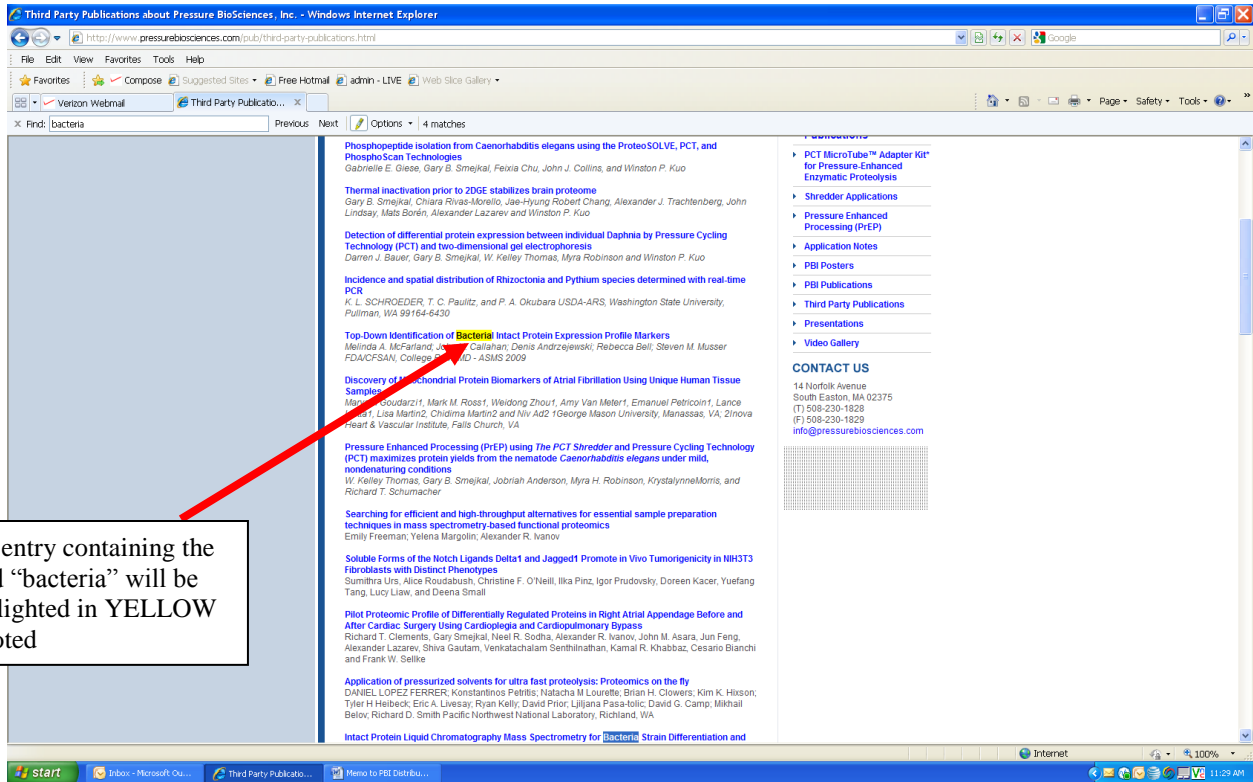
Third Party Publications about Pressure BioSciences, Inc. - Windows Internet Explorer

http://www.pressurebiosciences.com/pub/third-party-publications.html

Google

File Edit View Favorites Tools Help

Favorites | Compose | Suggested Sites | Free Hotmail | admin - LIVE | Web Slice Gallery

Verizon Webmail | Third Party Publicatio...

Page | Safety | Tools

Find: bacteria | Previous | Next | Options | 4 matches

Phosphopeptide isolation from Caenorhabditis elegans using the ProteoSOLVE, PCT, and PhosphoScan Technologies
Gabrielle E. Giese, Gary B. Smejkal, Feixia Chu, John J. Collins, and Winston P. Kuo

Thermal inactivation prior to 2DGE stabilizes brain proteome
Gary B. Smejkal, Chiara Rivas-Morello, Jae-Hyung Robert Chang, Alexander J. Trachtenberg, John Lindsay, Mats Borén, Alexander Lazarev and Winston P. Kuo

Detection of differential protein expression between individual Daphnia by Pressure Cycling Technology (PCT) and two-dimensional gel electrophoresis
Darren J. Bauer, Gary B. Smejkal, W. Kelley Thomas, Myra Robinson and Winston P. Kuo

Incidence and spatial distribution of Rhizoctonia and Pythium species determined with real-time PCR
K. L. SCHROEDER, T. C. Paulitz, and P. A. Okubara USDA-ARS, Washington State University, Pullman, WA 99164-6430

Top-Down Identification of Bacterial Intact Protein Expression Profile Markers
Melinda A. McFarland; Je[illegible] Callahan; Denis Andrzejewski; Rebecca Bell; Steven M. Musser FDA/CFSAN, College P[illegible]MD - ASMS 2009

Discovery of M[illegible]chondrial Protein Biomarkers of Atrial Fibrillation Using Unique Human Tissue Samples
Ma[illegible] Goudarzi1, Mark M. Ross1, Weidong Zhou1, Amy Van Meter1, Emanuel Petricoin1, Lance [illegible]a1, Lisa Martin2, Chidima Martin2 and Niv Ad2 1George Mason University, Manassas, VA; 2Inova Heart & Vascular Institute, Falls Church, VA

Pressure Enhanced Processing (PrEP) using The PCT Shredder and Pressure Cycling Technology (PCT) maximizes protein yields from the nematode Caenorhabditis elegans under mild, nondenaturing conditions
W. Kelley Thomas, Gary B. Smejkal, Jobriah Anderson, Myra H. Robinson, KrystalynneMorris, and Richard T. Schumacher

Searching for efficient and high-throughput alternatives for essential sample preparation techniques in mass spectrometry-based functional proteomics
Emily Freeman; Yelena Margolin; Alexander R. Ivanov

Soluble Forms of the Notch Ligands Delta1 and Jagged1 Promote in Vivo Tumorigenicity in NIH3T3 Fibroblasts with Distinct Phenotypes
Sumithra Urs, Alice Roudabush, Christine F. O'Neill, Ilka Pinz, Igor Prudovsky, Doreen Kacer, Yuefang Tang, Lucy Liaw, and Deena Small

Pilot Proteomic Profile of Differentially Regulated Proteins in Right Atrial Appendage Before and After Cardiac Surgery Using Cardioplegia and Cardiopulmonary Bypass
Richard T. Clements, Gary Smejkal, Neel R. Sodha, Alexander R. Ivanov, John M. Asara, Jun Feng, Alexander Lazarev, Shiva Gautam, Venkatachalam Senthilnathan, Kamal R. Khabbaz, Cesario Bianchi and Frank W. Sellke

Application of pressurized solvents for ultra fast proteolysis: Proteomics on the fly
DANIEL LOPEZ FERRER; Konstantinos Petritis; Natacha M Lourette; Brian H. Clowers; Kim K. Hixson; Tyler H Heibeck; Eric A. Livesay; Ryan Kelly; David Prior; Ljiljana Pasa-tolic; David G. Camp; Mikhail Belov; Richard D. Smith Pacific Northwest National Laboratory, Richland, WA

Intact Protein Liquid Chromatography Mass Spectrometry for Bacteria Strain Differentiation and

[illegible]entry containing the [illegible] "bacteria" will be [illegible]lighted in YELLOW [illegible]oted

PCT MicroTube™ Adapter Kit* for Pressure-Enhanced Enzymatic Proteolysis
Shredder Applications
Pressure Enhanced Processing (PrEP)
Application Notes
PBI Posters
PBI Publications
Third Party Publications
Presentations
Video Gallery

CONTACT US
14 Norfolk Avenue
South Easton, MA 02375
(T) 508-230-1828
(F) 508-230-1829
info@pressurebiosciences.com

Internet | 100%

start | Inbox - Microsoft Ou... | Third Party Publicatio... | Memo to PBI Distribu... | 11:29 AM